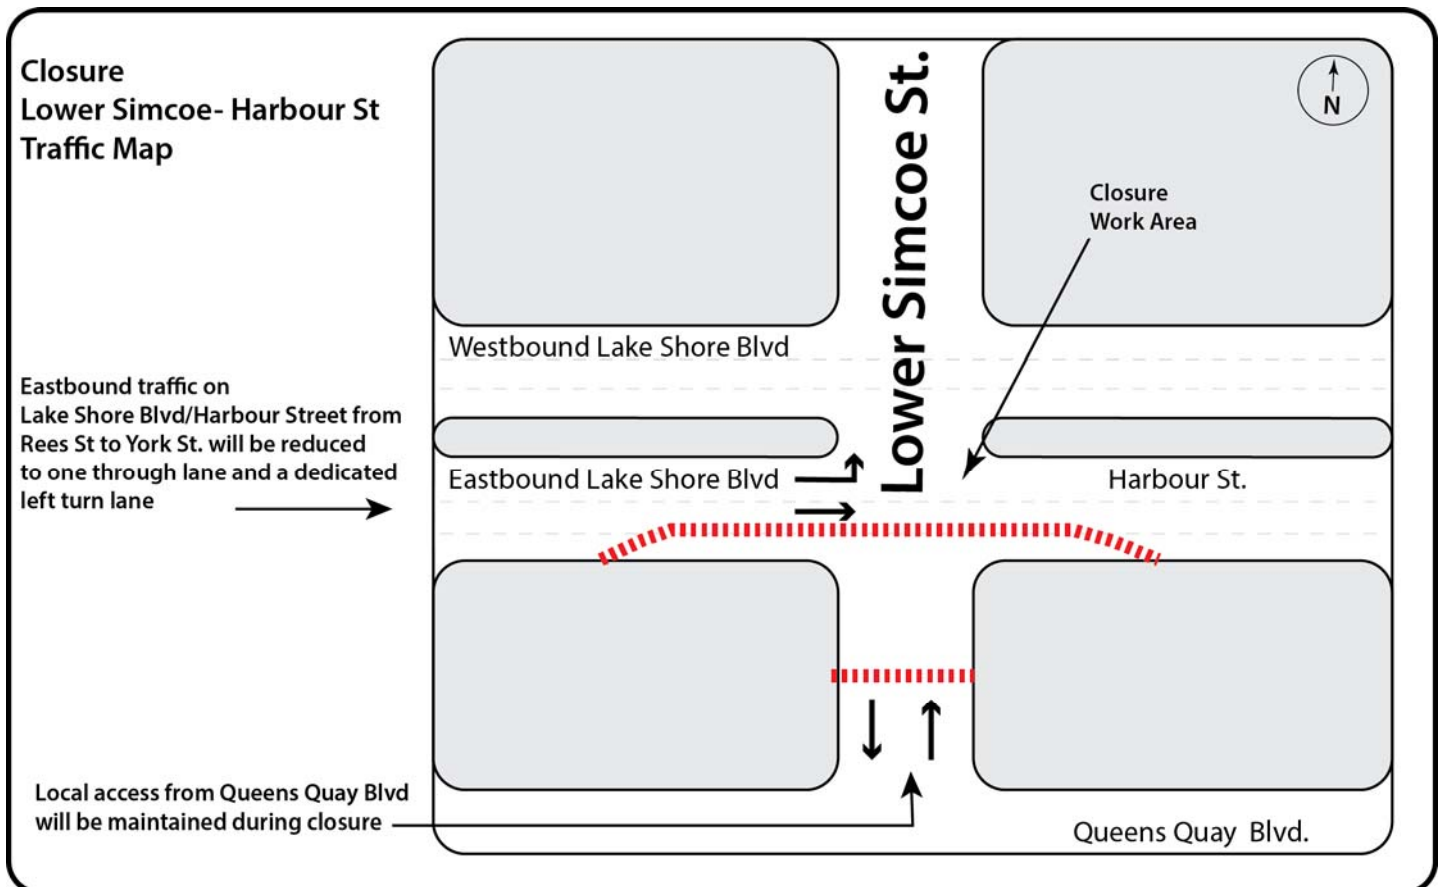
Closure
Lower Simcoe- Harbour St
Traffic Map

N

Lower Simcoe St.

Closure
Work Area

Westbound Lake Shore Blvd

Eastbound traffic on Lake Shore Blvd/Harbour Street from Rees St to York St. will be reduced to one through lane and a dedicated left turn lane

Eastbound Lake Shore Blvd

Harbour St.

Local access from Queens Quay Blvd will be maintained during closure

Queens Quay Blvd.